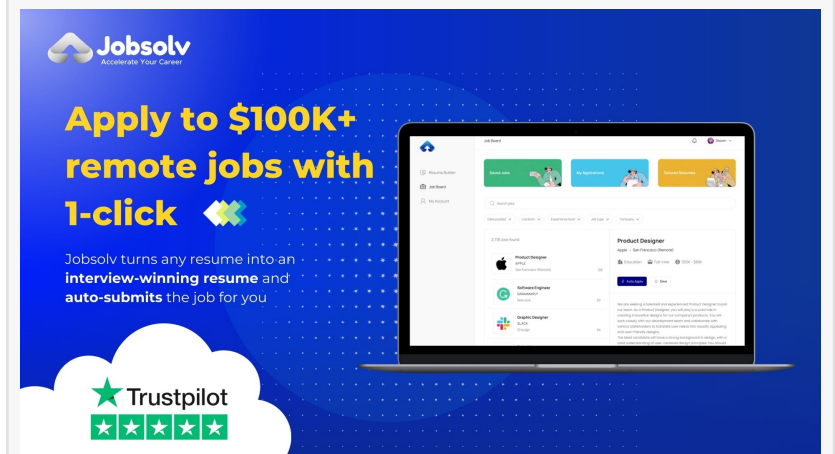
Jobsolv
Accelerate Your Career

Apply to $100K+ remote jobs with 1-click

Jobsolv turns any resume into an **interview-winning resume** and **auto-submits** the job for you

Trustpilot

Job Board

Resume Builder
Job Board
My Account

Saved Jobs
My Applications
Referral Discounts

Search jobs

Product Designer
APPLE
San Francisco (Remote)

Software Engineer
GRAMMARLY

Graphic Designer
SLACK
Chicago

Product Designer
Apple · San Francisco (Remote)

Auto Apply
Save